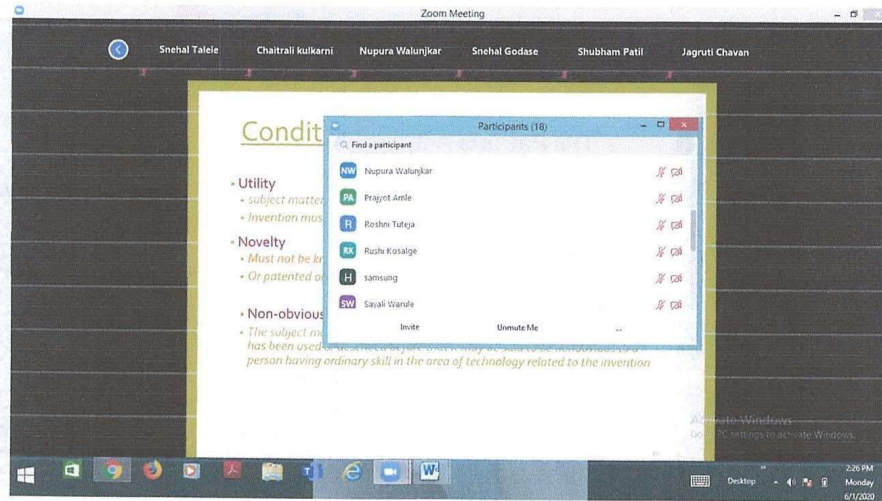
Zoom Meeting

Snehal Talele
Chaitrali kulkarni
Nupura Walunjkar
Snehal Godase
Shubham Patil
Jagruti Chavan

Condit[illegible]

• Utility
• subject matter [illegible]
• Invention mus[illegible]
• Novelty
• Must not be kn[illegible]
• Or patented o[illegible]

• Non-obvious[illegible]
• The subject m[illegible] has been used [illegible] person having ordinary skill in the area of technology related to the invention

Participants (18)
Find a participant
NW Nupura Walunjkar
PA Prajyot Amle
R Roshni Tuteja
RK Rushi Kosalge
H samsung
SW Savali Warule
Invite
Unmute Me
...

Activate Windows
Go to PC settings to activate Windows.

Desktop
2:26 PM
Monday
6/1/2020